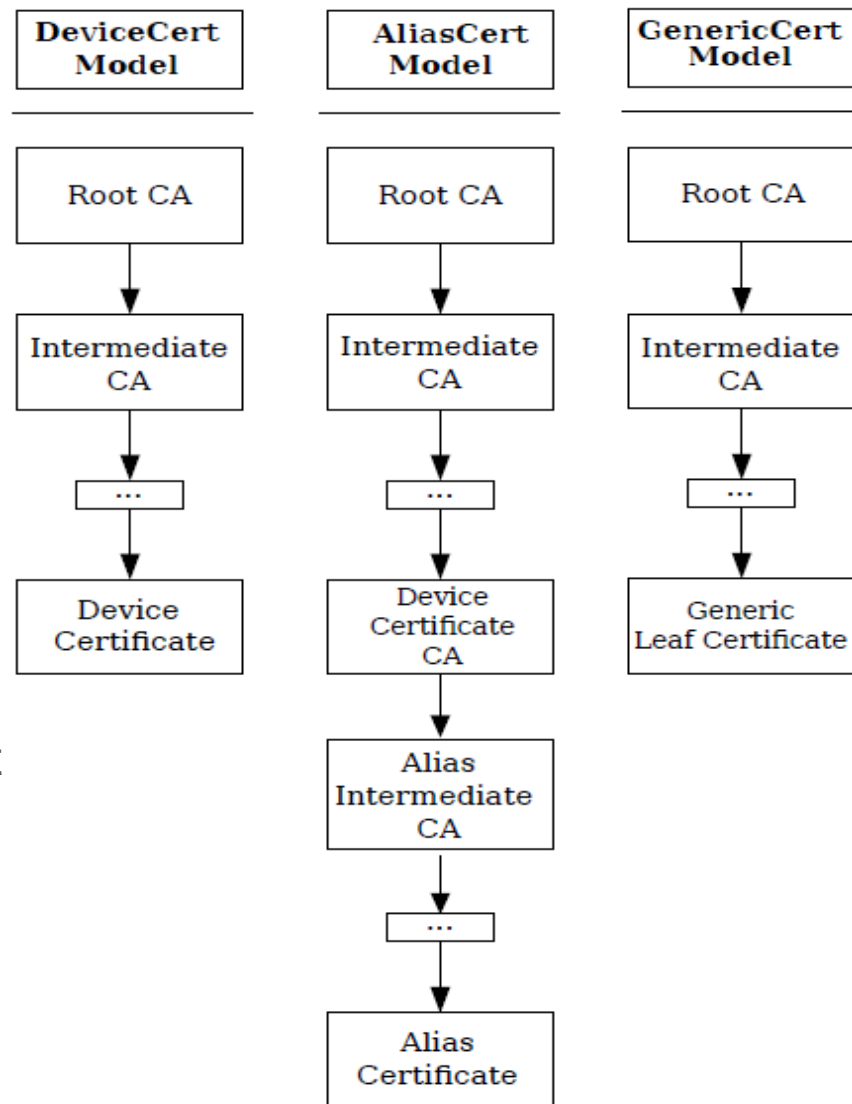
DeviceCert Model

Root CA

Intermediate CA

...

Device Certificate

AliasCert Model

Root CA

Intermediate CA

...

Device Certificate CA

Alias Intermediate CA

...

Alias Certificate

GenericCert Model

Root CA

Intermediate CA

...

Generic Leaf Certificate